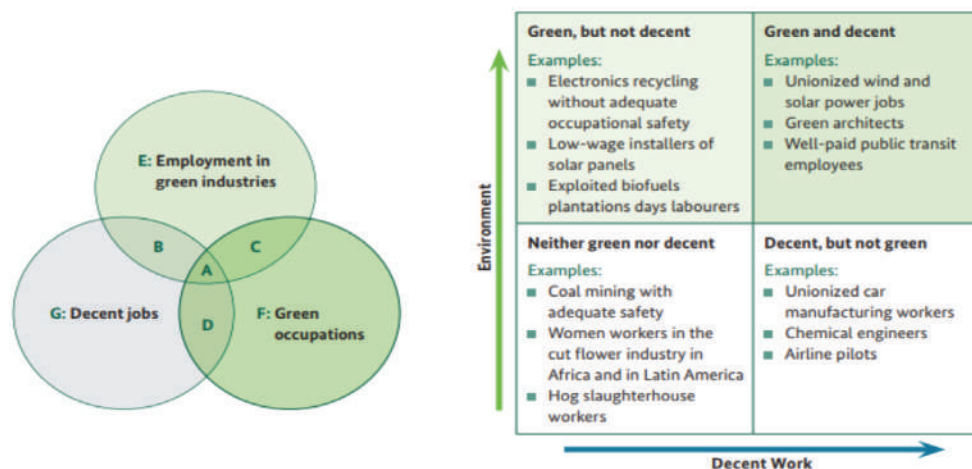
E: Employment in green industries

B

C

A

G: Decent jobs

D

F: Green occupations

Environment

| Green, but not decent<br>Examples:<br>■ Electronics recycling without adequate occupational safety<br>■ Low-wage installers of solar panels<br>■ Exploited biofuels plantations days labourers | Green and decent<br>Examples:<br>■ Unionized wind and solar power jobs<br>■ Green architects<br>■ Well-paid public transit employees |
|---|---|
| Neither green nor decent<br>Examples:<br>■ Coal mining with adequate safety<br>■ Women workers in the cut flower industry in Africa and in Latin America<br>■ Hog slaughterhouse workers | Decent, but not green<br>Examples:<br>■ Unionized car manufacturing workers<br>■ Chemical engineers<br>■ Airline pilots |

Decent Work